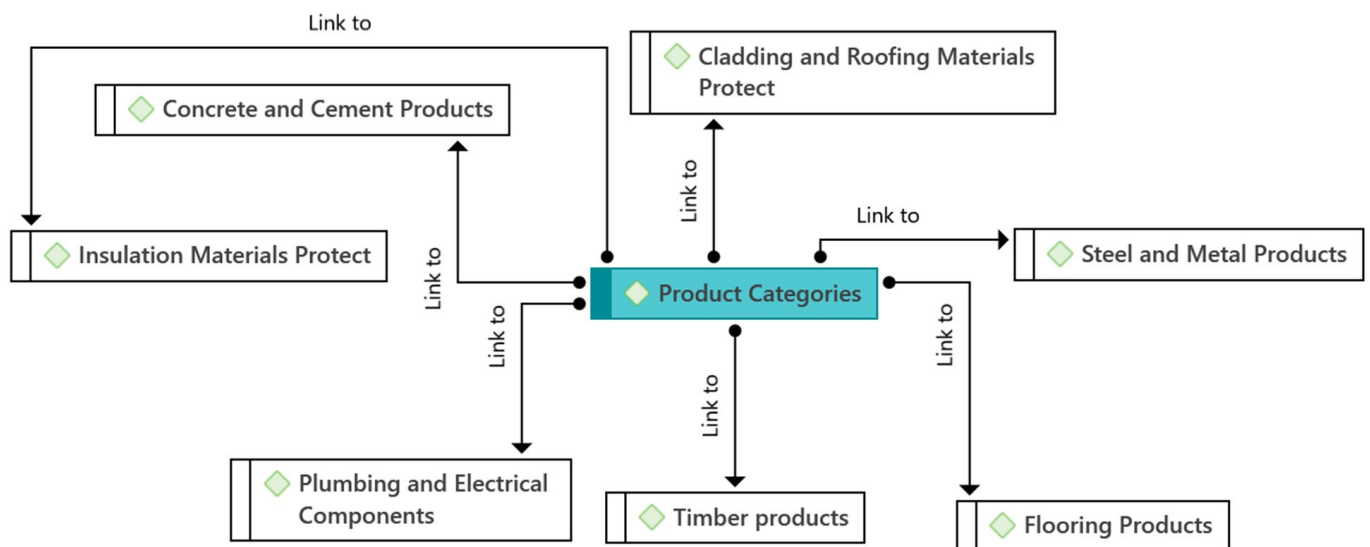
Link to

Concrete and Cement Products

Cladding and Roofing Materials Protect

Link to

Link to

Insulation Materials Protect

Steel and Metal Products

Link to

Product Categories

Link to

Link to

Link to

Plumbing and Electrical Components

Timber products

Flooring Products